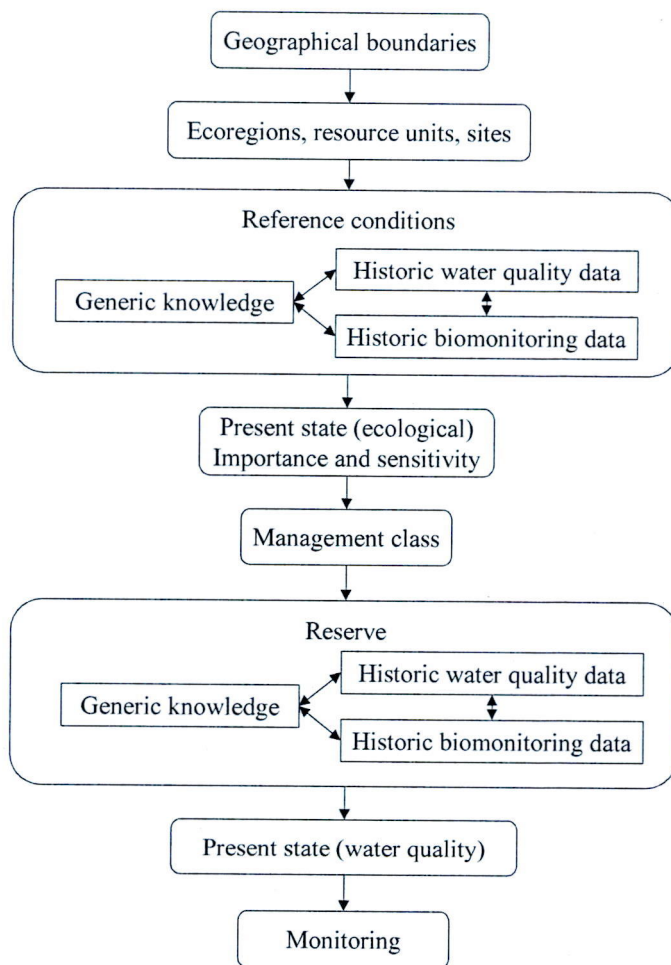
Geographical boundaries

Ecoregions, resource units, sites

Reference conditions

Generic knowledge

Historic water quality data

Historic biomonitoring data

Present state (ecological)
Importance and sensitivity

Management class

Reserve

Generic knowledge

Historic water quality data

Historic biomonitoring data

Present state (water quality)

Monitoring